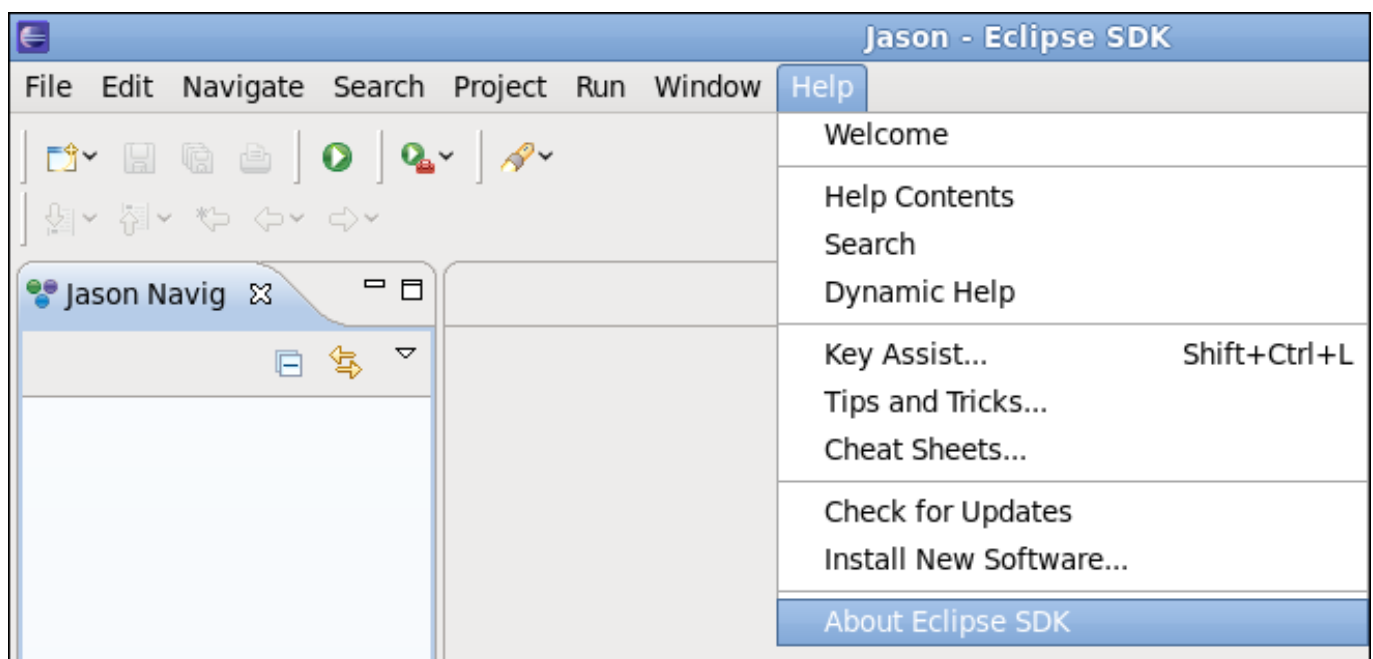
Jason - Eclipse SDK

File Edit Navigate Search Project Run Window Help

Jason Navig

Welcome

Help Contents
Search
Dynamic Help

Key Assist... Shift+Ctrl+L
Tips and Tricks...
Cheat Sheets...

Check for Updates
Install New Software...

About Eclipse SDK